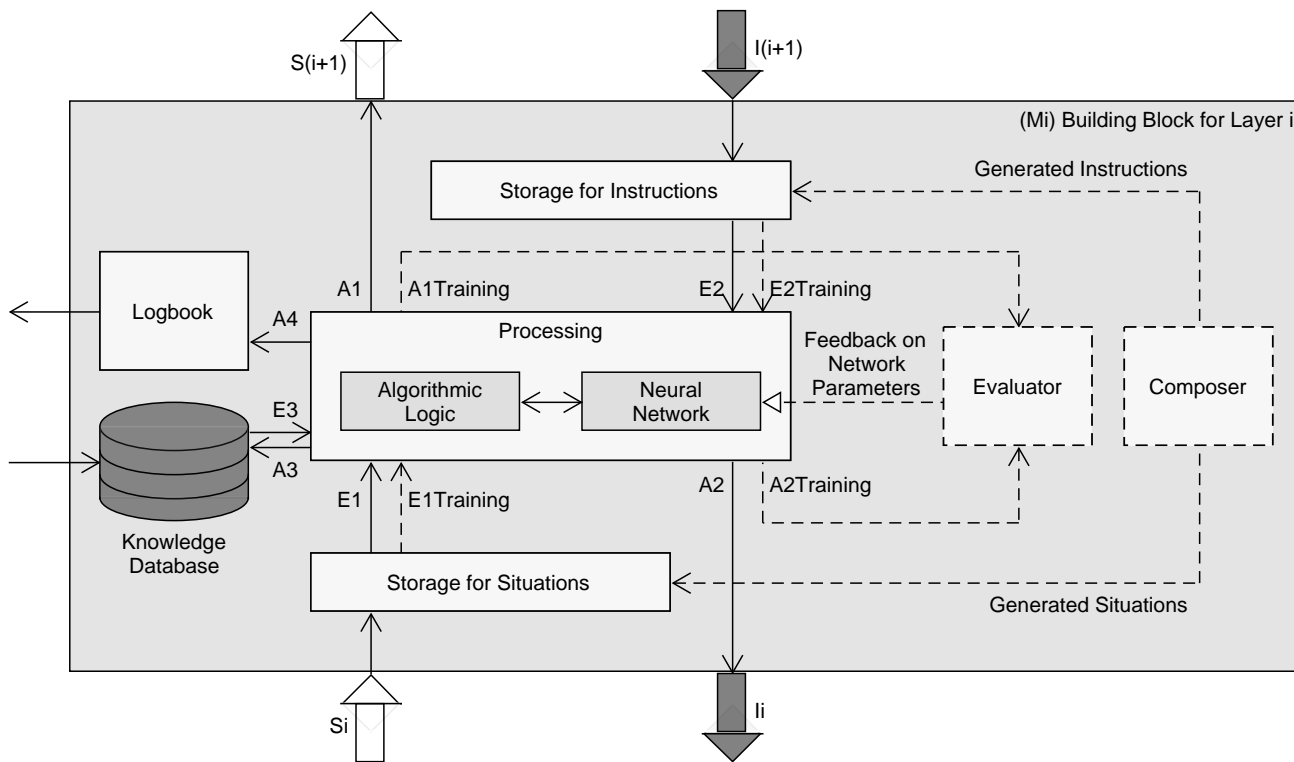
S(i+1)

I(i+1)

(Mi) Building Block for Layer i

Generated Instructions

Storage for Instructions

Logbook

A1

A1Training

E2

E2Training

A4

Processing

Feedback on Network Parameters

Evaluator

Composer

Algorithmic Logic

Neural Network

E3

A3

E1

E1Training

A2

A2Training

Knowledge Database

Storage for Situations

Generated Situations

Si

Ii